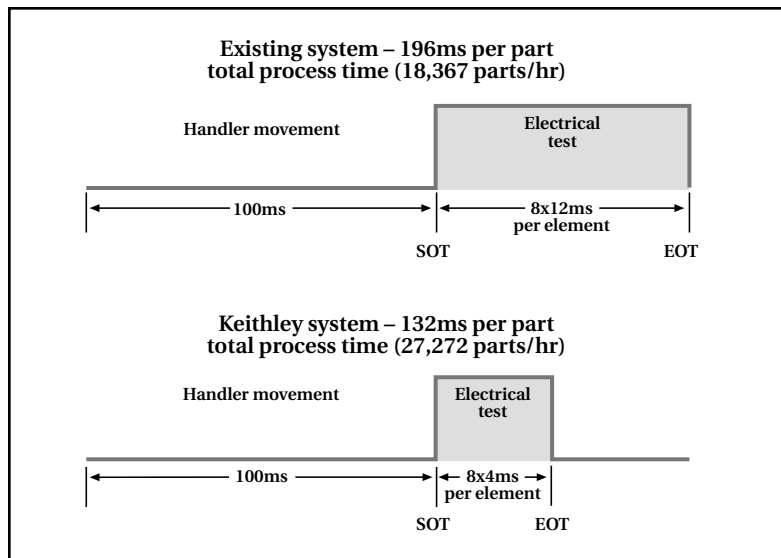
Existing system – 196ms per part total process time (18,367 parts/hr)

Handler movement

Electrical test

100ms

8x12ms per element

SOT

EOT

Keithley system – 132ms per part total process time (27,272 parts/hr)

Handler movement

Electrical test

100ms

8x4ms per element

SOT

EOT